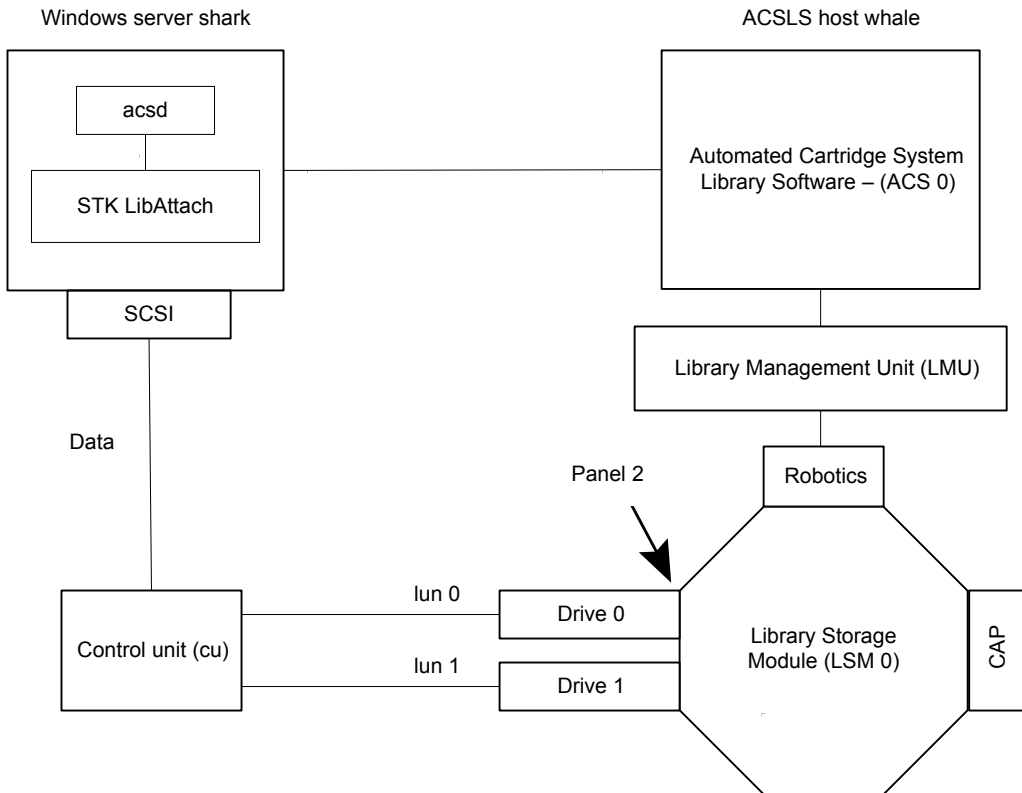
Windows server shark

ACSLS host whale

acsd

STK LibAttach

Automated Cartridge System Library Software – (ACS 0)

SCSI

Library Management Unit (LMU)

Data

Panel 2

Robotics

lun 0

Drive 0

Library Storage Module (LSM 0)

CAP

Control unit (cu)

lun 1

Drive 1